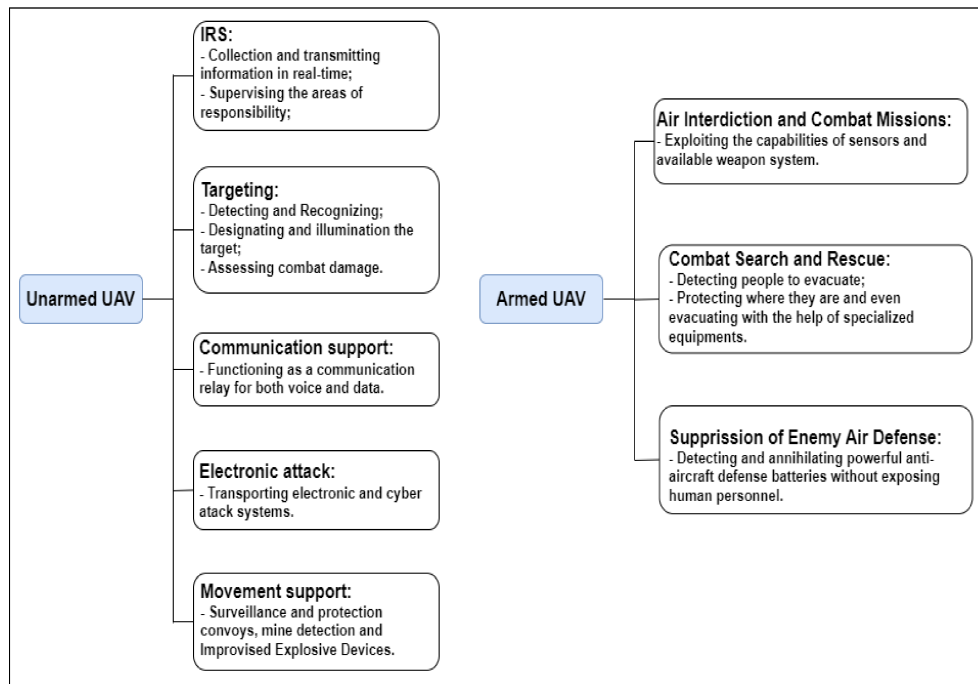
Unarmed UAV

IRS:
- Collection and transmitting information in real-time;
- Supervising the areas of responsibility;

Targeting:
- Detecting and Recognizing;
- Designating and illumination the target;
- Assessing combat damage.

Communication support:
- Functioning as a communication relay for both voice and data.

Electronic attack:
- Transporting electronic and cyber atack systems.

Movement support:
- Surveillance and protection convoys, mine detection and Improvised Explosive Devices.

Armed UAV

Air Interdiction and Combat Missions:
- Exploiting the capabilities of sensors and available weapon system.

Combat Search and Rescue:
- Detecting people to evacuate;
- Protecting where they are and even evacuating with the help of specialized equipments.

Supprission of Enemy Air Defense:
- Detecting and annihilating powerful anti-aircraft defense batteries without exposing human personnel.